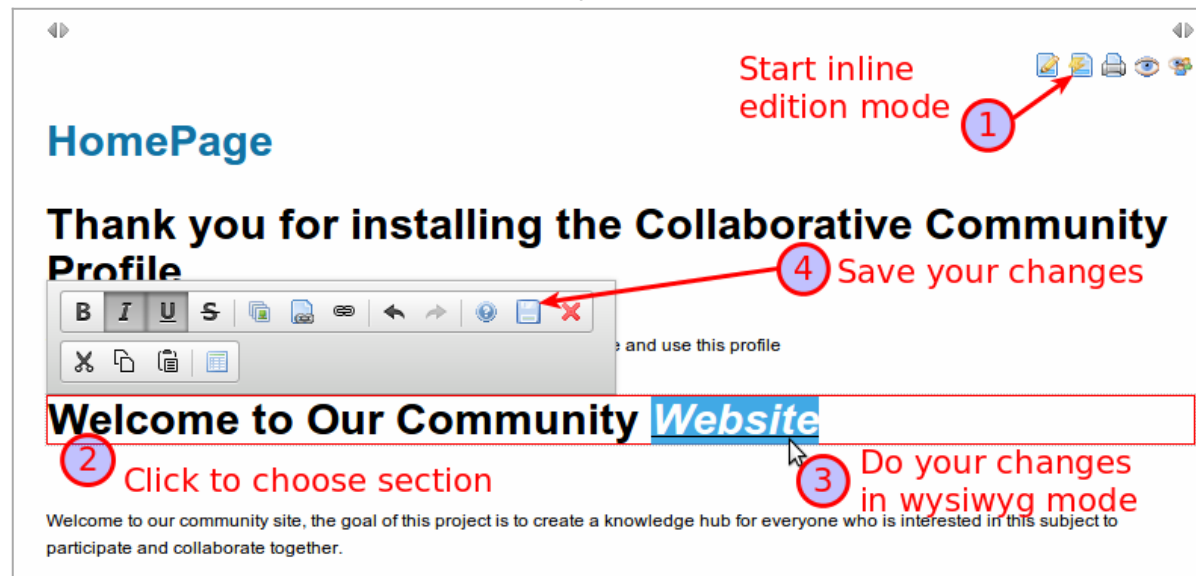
Start inline edition mode

1

HomePage

Thank you for installing the Collaborative Community Profile

4 Save your changes

B I U S

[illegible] and use this profile

Welcome to Our Community Website

2 Click to choose section

3 Do your changes in wysiwyg mode

Welcome to our community site, the goal of this project is to create a knowledge hub for everyone who is interested in this subject to participate and collaborate together.